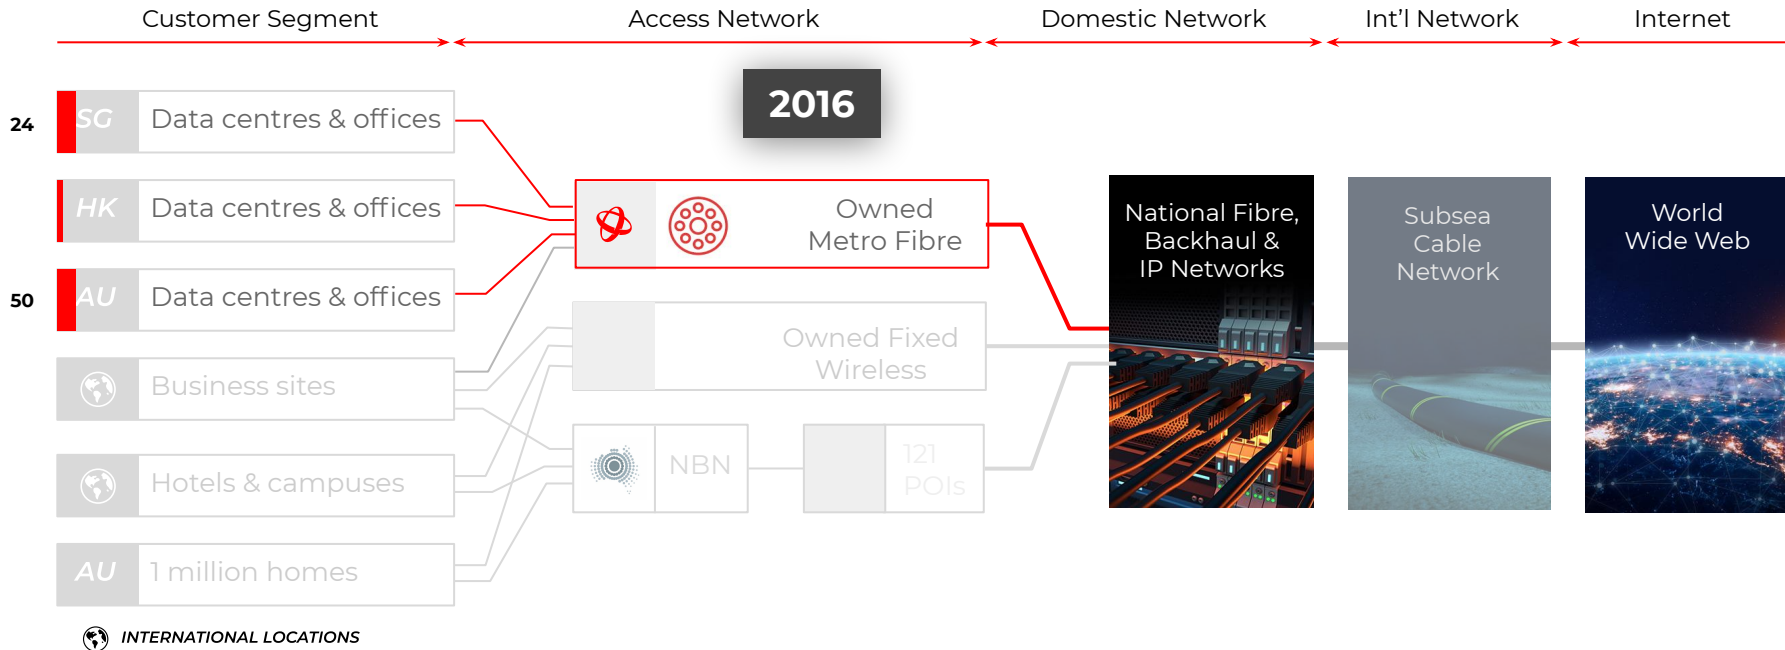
Customer Segment

Access Network

Domestic Network

Int'l Network

Internet

2016

24

SG Data centres & offices

HK Data centres & offices

50

AU Data centres & offices

Business sites

Hotels & campuses

AU 1 million homes

INTERNATIONAL LOCATIONS

Owned Metro Fibre

Owned Fixed Wireless

NBN

121 POIs

National Fibre, Backhaul & IP Networks

Subsea Cable Network

World Wide Web